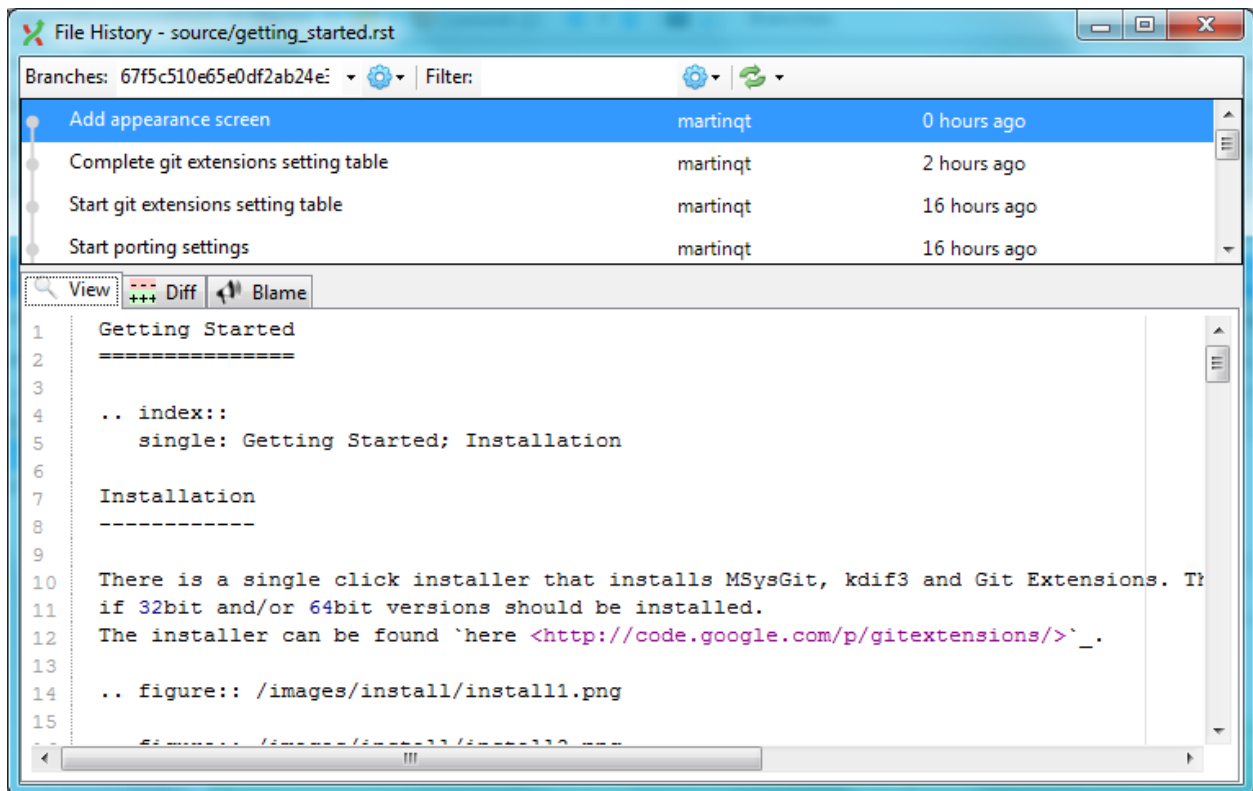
File History - source/getting_started.rst

Branches: 67f5c510e65e0df2ab24e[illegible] Filter:

| | | |
|---|---|---|
| Add appearance screen | martinqt | 0 hours ago |
| Complete git extensions setting table | martinqt | 2 hours ago |
| Start git extensions setting table | martinqt | 16 hours ago |
| Start porting settings | martinqt | 16 hours ago |

View Diff Blame

1 Getting Started
2 ===============
3
4 .. index::
5 single: Getting Started; Installation
6
7 Installation
8 ------------
9
10 There is a single click installer that installs MSysGit, kdif3 and Git Extensions. Th
11 if 32bit and/or 64bit versions should be installed.
12 The installer can be found `here <http://code.google.com/p/gitextensions/>`_.
13
14 .. figure:: /images/install/install1.png
15
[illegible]